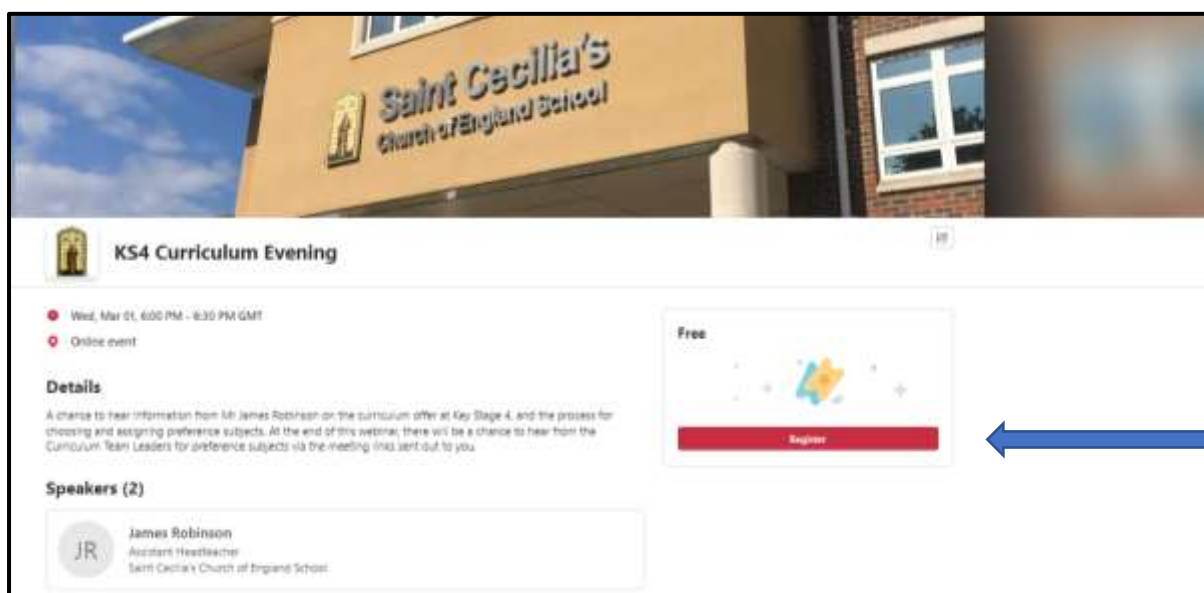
Saint Cecilia's
Church of England School

KS4 Curriculum Evening

Wed, Mar 01, 6:00 PM - 6:30 PM GMT

Online event

Details

A chance to hear information from Mr James Robinson on the curriculum offer at Key Stage 4, and the process for choosing and assigning preference subjects. At the end of this webinar, there will be a chance to hear from the Curriculum Team Leaders for preference subjects via the meeting links sent out to you.

Speakers (2)

JR
James Robinson
Assistant Headteacher
Saint Cecilia's Church of England School

Free

Register